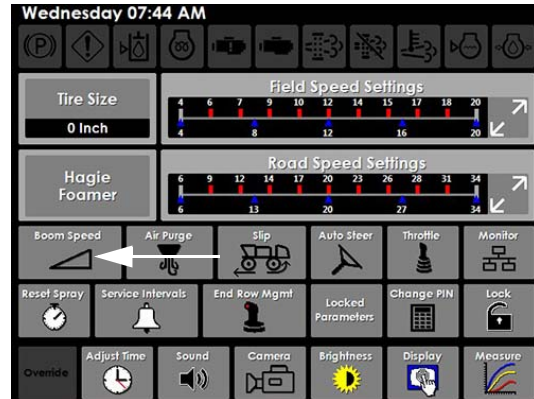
Wednesday 07:44 AM

Tire Size
0 Inch

Field Speed Settings
4 6 7 9 10 12 14 15 17 18 20
4 8 12 16 20

Hagie Foamer

Road Speed Settings
6 9 12 14 17 20 23 26 28 31 34
6 13 20 27 34

Boom Speed
Air Purge
Slip
Auto Steer
Throttle
Monitor

Reset Spray
Service Intervals
End Row Mgmt
Locked Parameters
Change PIN
Lock

Override
Adjust Time
Sound
Camera
Brightness
Display
Measure